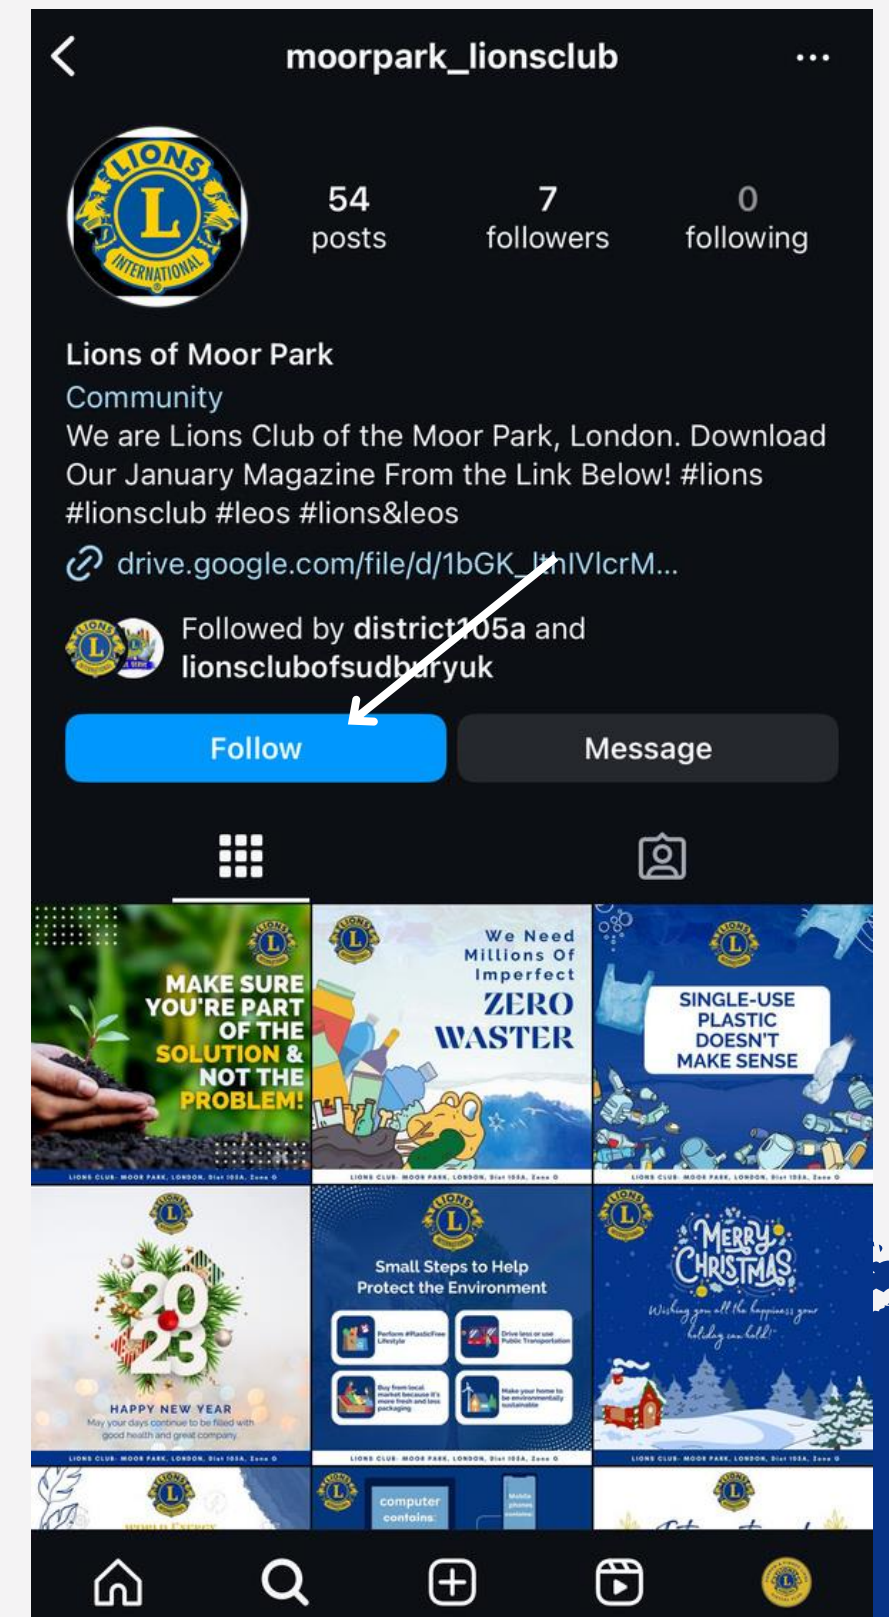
moorpark_lionsclub

54 posts
7 followers
0 following

LIONS INTERNATIONAL L

Lions of Moor Park
Community
We are Lions Club of the Moor Park, London. Download Our January Magazine From the Link Below! #lions #lionsclub #leos #lions&leos
drive.google.com/file/d/1bGK_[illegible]hIVlcrM...

Followed by district105a and lionsclubofsudburyuk

Follow
Message

MAKE SURE YOU'RE PART OF THE SOLUTION & NOT THE PROBLEM!
LIONS CLUB- MOOR PARK, LONDON, Dist 105A, Zone G

We Need Millions Of Imperfect ZERO WASTER
LIONS CLUB- MOOR PARK, LONDON, Dist 105A, Zone G

SINGLE-USE PLASTIC DOESN'T MAKE SENSE
LIONS CLUB- MOOR PARK, LONDON, Dist 105A, Zone G

2023
HAPPY NEW YEAR
May your days continue to be filled with good health and great company
LIONS CLUB- MOOR PARK, LONDON, Dist 105A, Zone G

Small Steps to Help Protect the Environment
Perform #PlasticFree Lifestyle
Drive less or use Public Transportation
Buy from local market because it's more fresh and less packaging
Make your home to be environmentally sustainable
LIONS CLUB- MOOR PARK, LONDON, Dist 105A, Zone G

Merry Christmas
Wishing you all the happiness your holiday can hold!
LIONS CLUB- MOOR PARK, LONDON, Dist 105A, Zone G

computer contains:
Mobile phones contains: